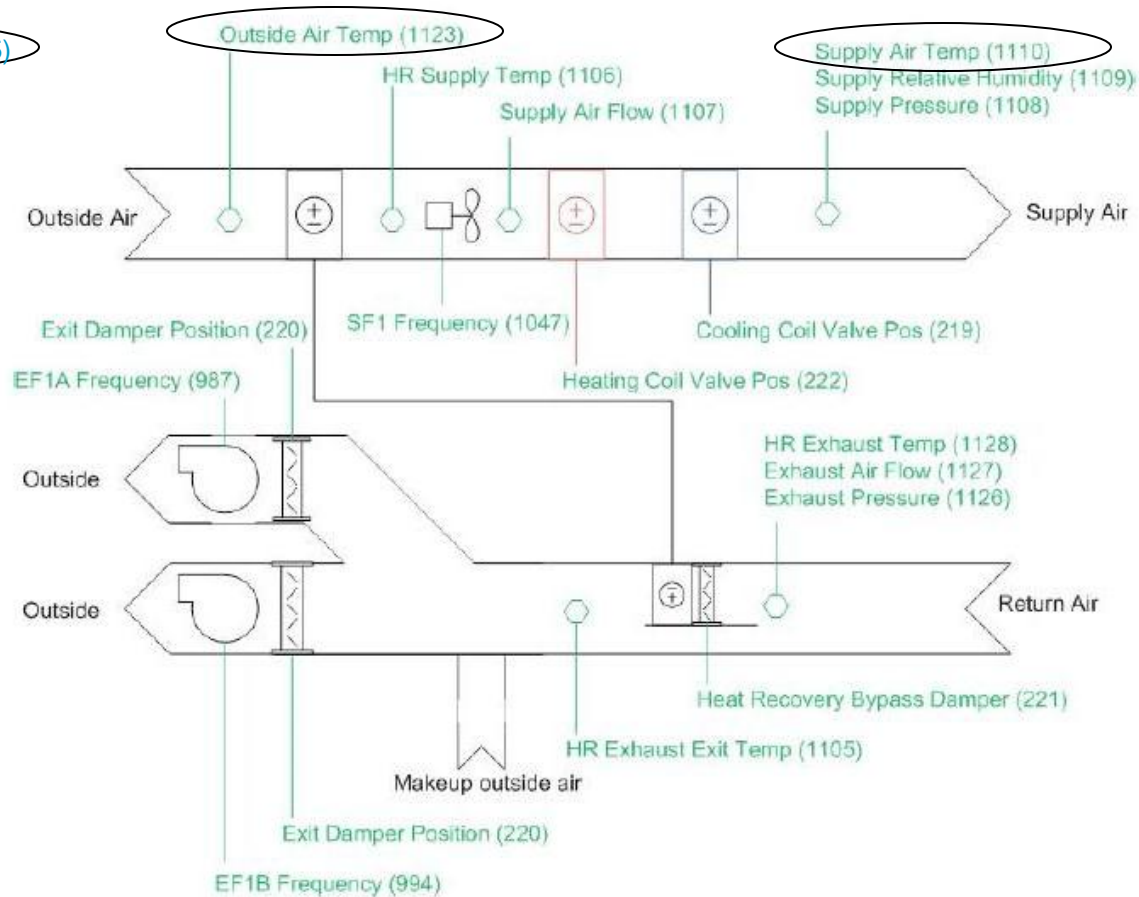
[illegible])

Outside Air Temp (1123)

HR Supply Temp (1106)

Supply Air Flow (1107)

Supply Air Temp (1110)
Supply Relative Humidity (1109)
Supply Pressure (1108)

Outside Air

Supply Air

SF1 Frequency (1047)

Cooling Coil Valve Pos (219)

Exit Damper Position (220)

EF1A Frequency (987)

Heating Coil Valve Pos (222)

HR Exhaust Temp (1128)
Exhaust Air Flow (1127)
Exhaust Pressure (1126)

Outside

Outside

Return Air

Heat Recovery Bypass Damper (221)

HR Exhaust Exit Temp (1105)

Makeup outside air

Exit Damper Position (220)

EF1B Frequency (994)